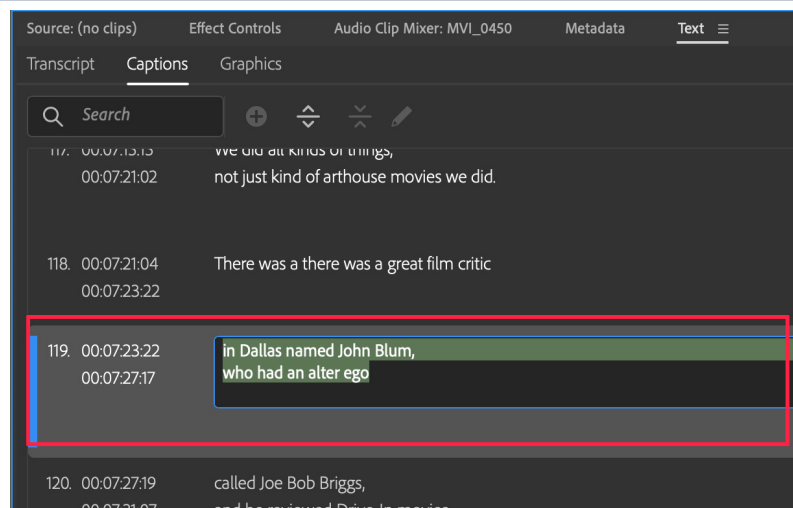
Source: (no clips) Effect Controls Audio Clip Mixer: MVI_0450 Metadata Text ≡

Transcript Captions Graphics

Search

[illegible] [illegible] We did all kinds of things,
00:07:21:02 not just kind of arthouse movies we did.

118. 00:07:21:04 There was a there was a great film critic
00:07:23:22

119. 00:07:23:22 in Dallas named John Blum,
00:07:27:17 who had an alter ego

120. 00:07:27:19 called Joe Bob Briggs,
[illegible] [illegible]